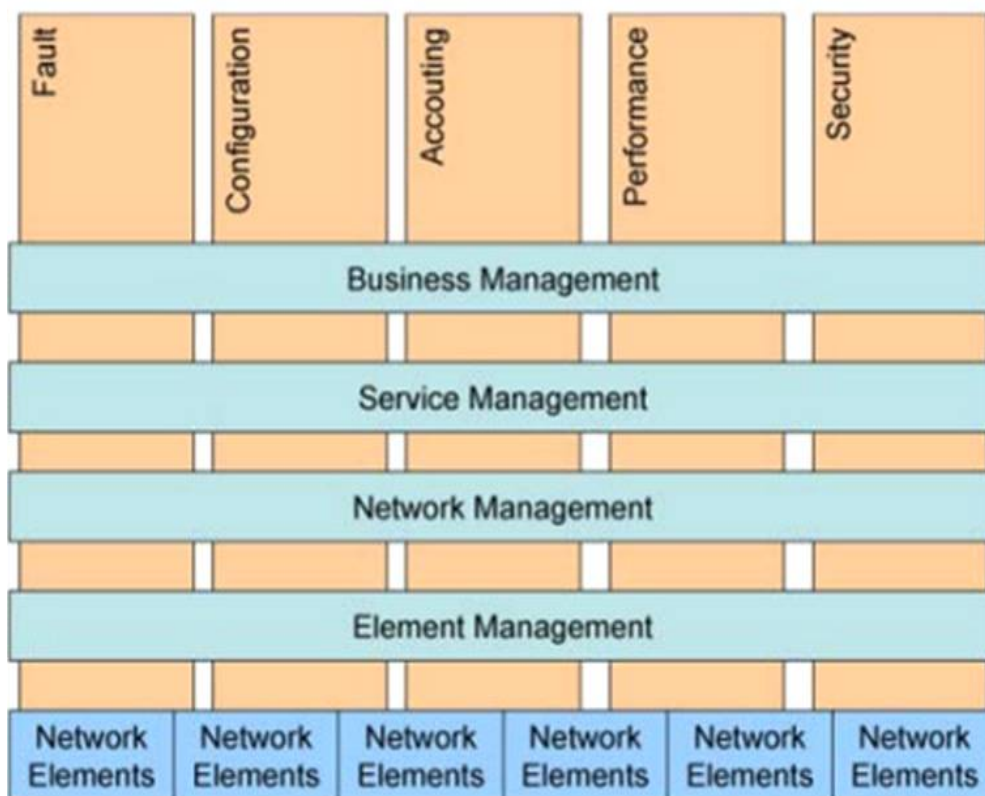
Fault

Configuration

Accouting

Performance

Security

Business Management

Service Management

Network Management

Element Management

Network Elements

Network Elements

Network Elements

Network Elements

Network Elements

Network Elements